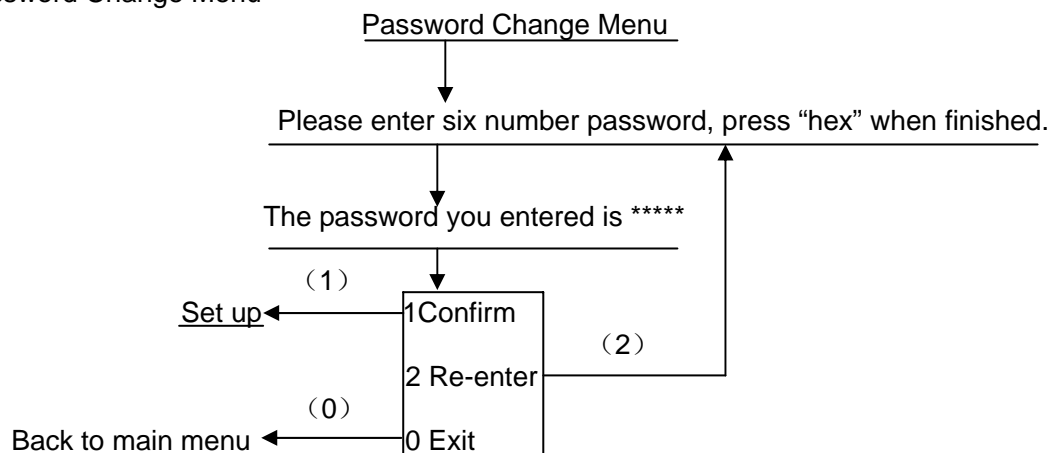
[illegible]ssword Change Menu

Password Change Menu

Please enter six number password, press “hex” when finished.

The password you entered is *****

（1）

Set up

1Confirm

（2）

2 Re-enter

（0）

Back to main menu

0 Exit